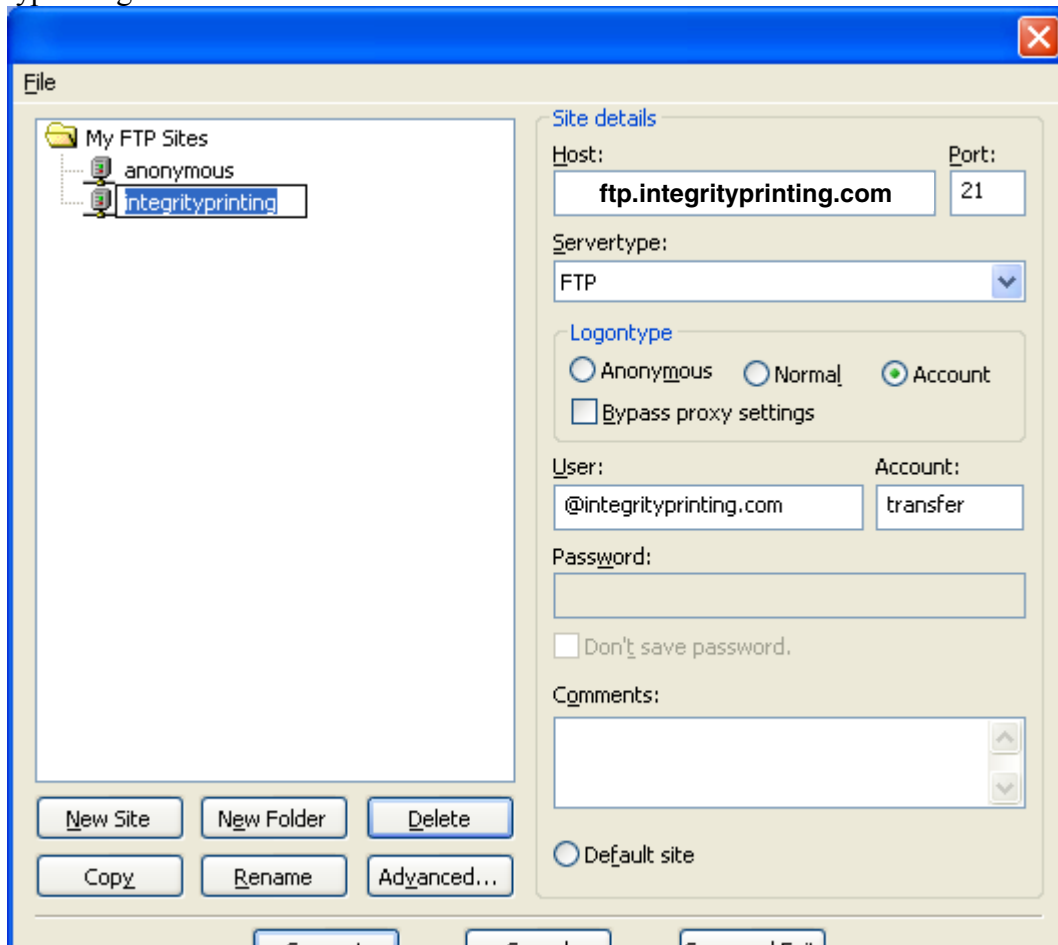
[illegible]

File

My FTP Sites
anonymous
integrityprinting

Site details
Host:
ftp.integrityprinting.com
Port:
21
Servertype:
FTP
Logontype
Anonymous
Normal
Account
Bypass proxy settings
User:
@integrityprinting.com
Account:
transfer
Password:
Don't save password.
Comments:

New Site
New Folder
Delete
Copy
Rename
Advanced...
Default site

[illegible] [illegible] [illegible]